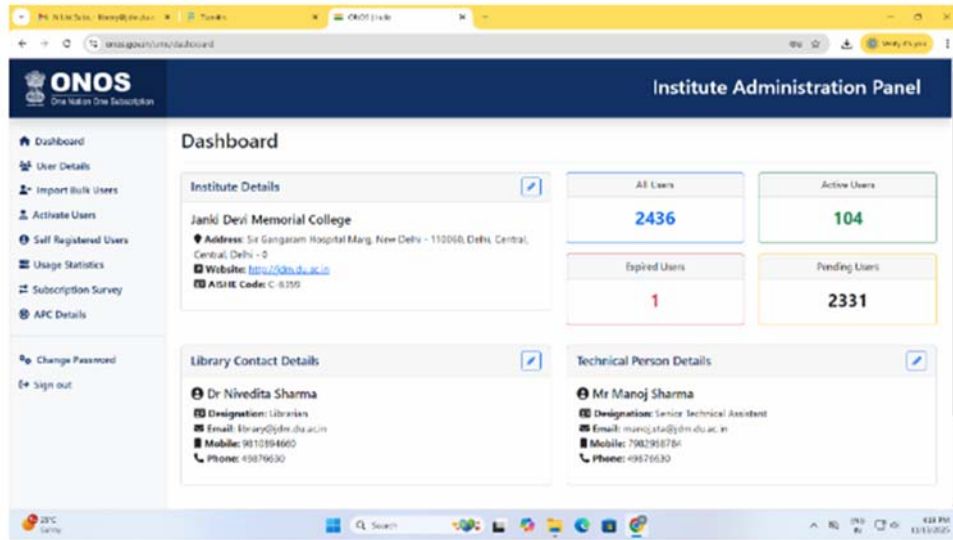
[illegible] | Tumbl | ONOS | India

onos.gov.in/ims/dashboard

ONOS
One Nation One Subscription

Institute Administration Panel

Dashboard
User Details
Import Bulk Users
Activate Users
Self Registered Users
Usage Statistics
Subscription Survey
APC Details

Change Password
Sign out

Dashboard

Institute Details

Janki Devi Memorial College
Address: Sir Gangaram Hospital Marg, New Delhi - 110060, Delhi, Central, Central, Delhi - 0
Website: http://jdm.du.ac.in
AISHE Code: C-6359

| All Users | Active Users |
|---|---|
| 2436 | 104 |
| Expired Users | Pending Users |
| 1 | 2331 |

Library Contact Details

Dr Nivedita Sharma
Designation: Librarian
Email: library@jdm.du.ac.in
Mobile: 9810394660
Phone: 49876630

Technical Person Details

Mr Manoj Sharma
Designation: Senior Technical Assistant
Email: manoj.sta@jdm.du.ac.in
Mobile: 7982958784
Phone: 49876630

28°C
Sunny

Search